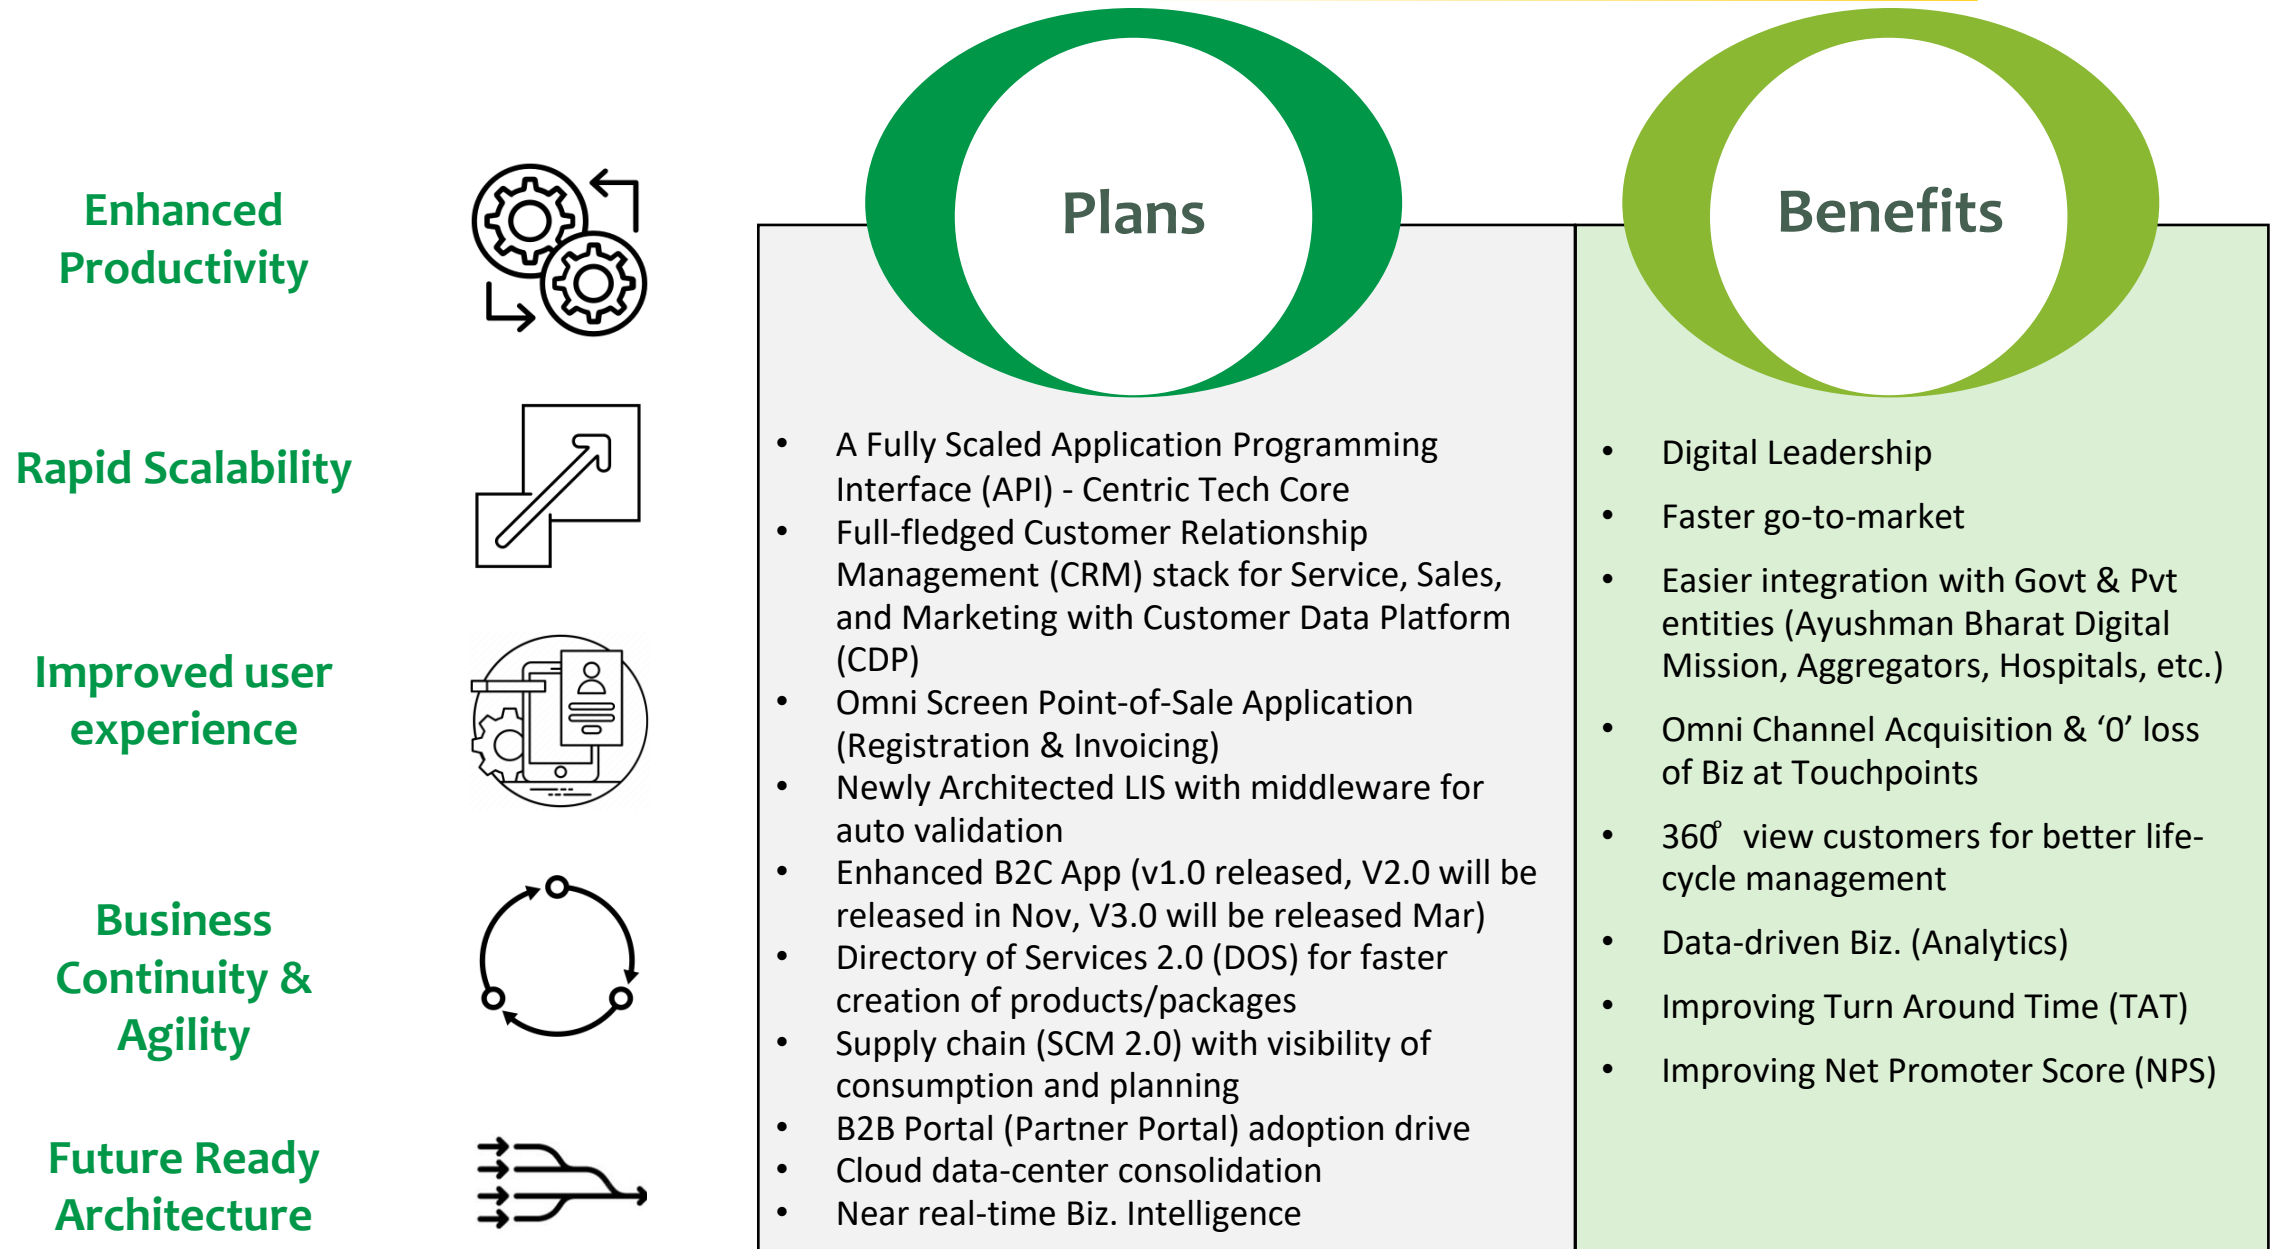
Enhanced Productivity

Rapid Scalability

Improved user experience

Business Continuity & Agility

Future Ready Architecture

Plans

- A Fully Scaled Application Programming Interface (API) - Centric Tech Core
- Full-fledged Customer Relationship Management (CRM) stack for Service, Sales, and Marketing with Customer Data Platform (CDP)
- Omni Screen Point-of-Sale Application (Registration & Invoicing)
- Newly Architected LIS with middleware for auto validation
- Enhanced B2C App (v1.0 released, V2.0 will be released in Nov, V3.0 will be released Mar)
- Directory of Services 2.0 (DOS) for faster creation of products/packages
- Supply chain (SCM 2.0) with visibility of consumption and planning
- B2B Portal (Partner Portal) adoption drive
- Cloud data-center consolidation
- Near real-time Biz. Intelligence

Benefits

- Digital Leadership
- Faster go-to-market
- Easier integration with Govt & Pvt entities (Ayushman Bharat Digital Mission, Aggregators, Hospitals, etc.)
- Omni Channel Acquisition & ‘0’ loss of Biz at Touchpoints
- $360^{\circ}$ view customers for better life-cycle management
- Data-driven Biz. (Analytics)
- Improving Turn Around Time (TAT)
- Improving Net Promoter Score (NPS)